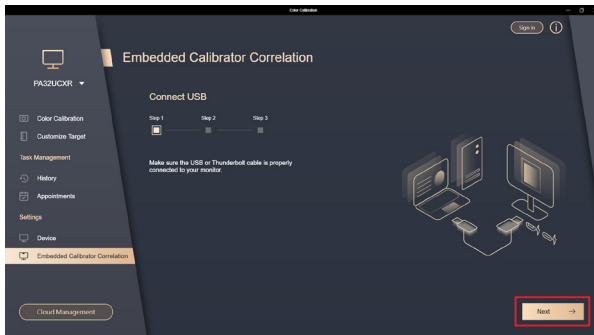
Color Calibration

Sign in

PA32UCXR

Embedded Calibrator Correlation

Connect USB

Step 1 Step 2 Step 3

Make sure the USB or Thunderbolt cable is properly connected to your monitor.

Color Calibration

Customize Target

Task Management

History

Appointments

Settings

Device

Embedded Calibrator Correlation

Cloud Management

Next →